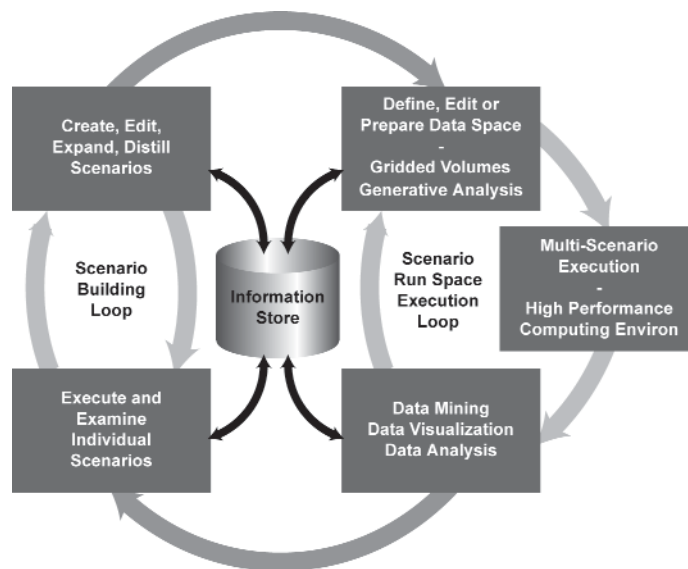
Create, Edit, Expand, Distill Scenarios

Define, Edit or Prepare Data Space
-
Gridded Volumes
Generative Analysis

Scenario Building Loop

Information Store

Scenario Run Space Execution Loop

Multi-Scenario Execution
-
High Performance Computing Environ

Execute and Examine Individual Scenarios

Data Mining
Data Visualization
Data Analysis